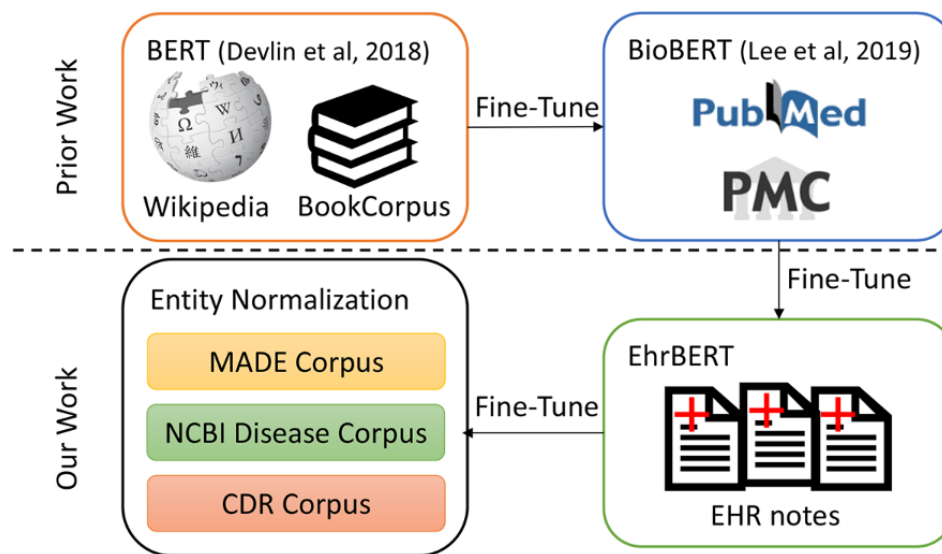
Prior Work

BERT (Devlin et al, 2018)

Ω И 維

Wikipedia BookCorpus

Fine-Tune

BioBERT (Lee et al, 2019)

PubMed

PMC

Fine-Tune

Our Work

Entity Normalization

MADE Corpus

NCBI Disease Corpus

CDR Corpus

Fine-Tune

EhrBERT

EHR notes